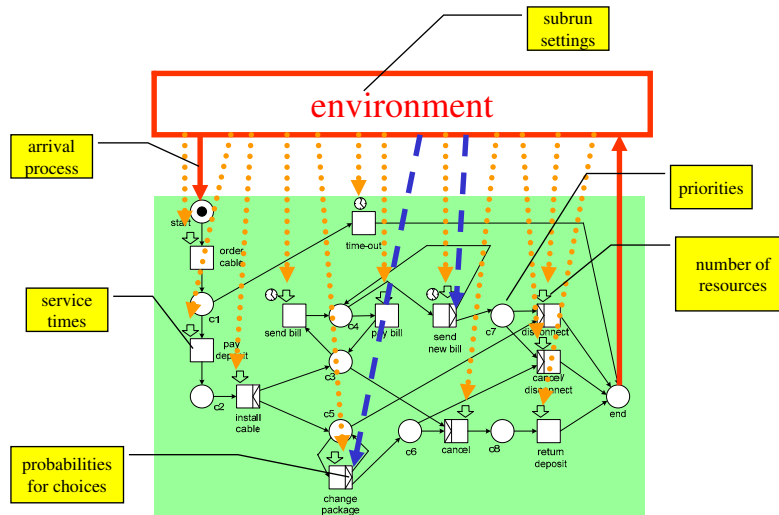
subrun settings

environment

arrival process

priorities

number of resources

service times

probabilities for choices

start

order cable

c1

pay deposit

c2

install cable

time-out

send bill

c4

pay bill

c3

c5

change package

send new bill

c7

disconnect

cancel/ disconnect

c6

cancel

c8

return deposit

end